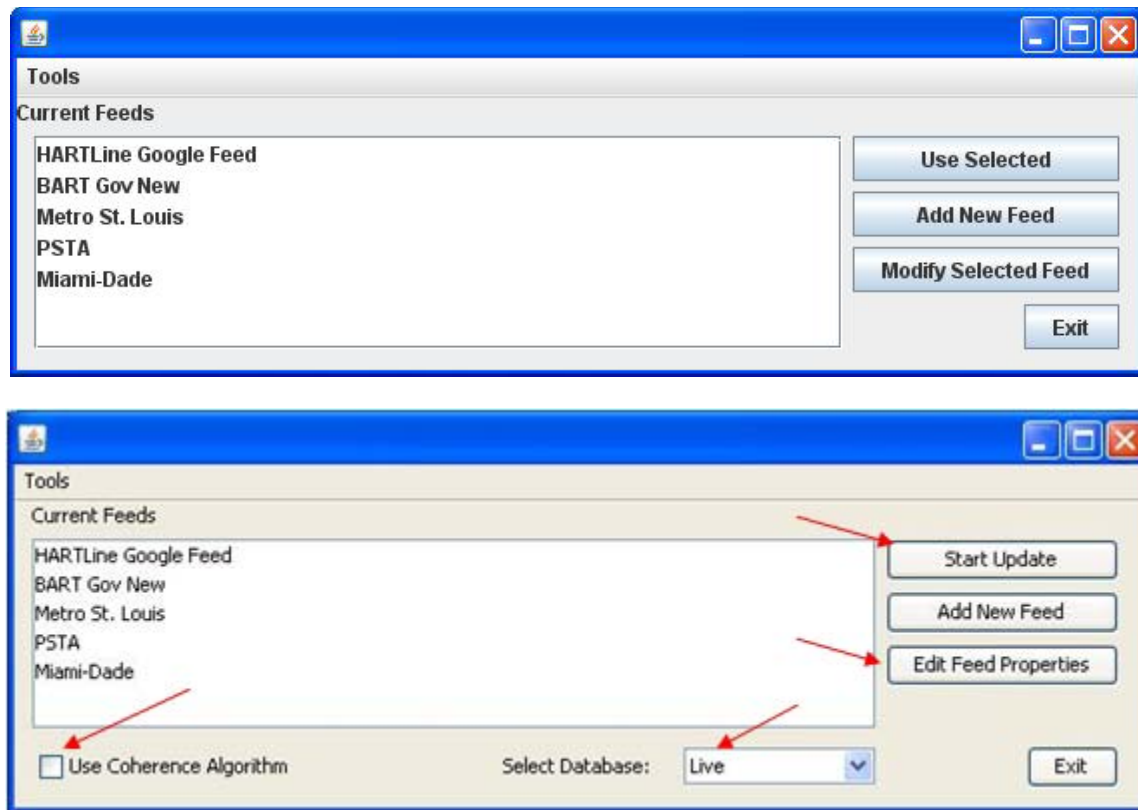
Tools

Current Feeds

HARTLine Google Feed
BART Gov New
Metro St. Louis
PSTA
Miami-Dade

Use Selected

Add New Feed

Modify Selected Feed

Exit

Tools

Current Feeds

HARTLine Google Feed
BART Gov New
Metro St. Louis
PSTA
Miami-Dade

Start Update

Add New Feed

Edit Feed Properties

Use Coherence Algorithm

Select Database: Live

Exit